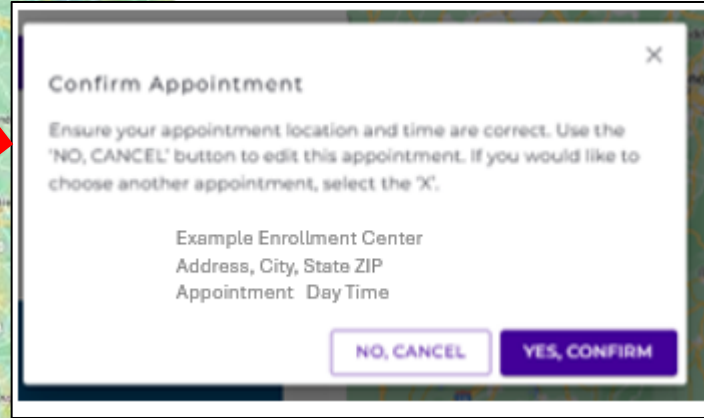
×

Confirm Appointment

Ensure your appointment location and time are correct. Use the 'NO, CANCEL' button to edit this appointment. If you would like to choose another appointment, select the 'X'.

Example Enrollment Center
Address, City, State ZIP
Appointment Day Time

NO, CANCEL

YES, CONFIRM